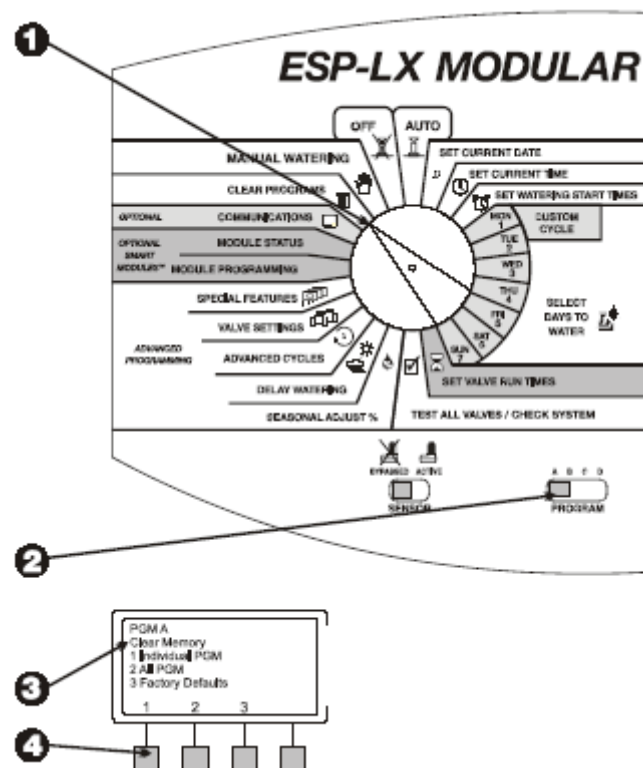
1

ESP-LX MODULAR

OFF

AUTO

MANUAL WATERING

CLEAR PROGRAMS

OPTIONAL

COMMUNICATIONS

OPTIONAL SMART MODULES™

MODULE STATUS

MODULE PROGRAMMING

SPECIAL FEATURES

VALVE SETTINGS

ADVANCED PROGRAMMING

ADVANCED CYCLES

DELAY WATERING

SEASONAL ADJUST %

SET CURRENT DATE

SET CURRENT TIME

SET WATERING START TIMES

MON 1

CUSTOM CYCLE

TUE 2

WED 3

THU 4

FRI 5

SAT 6

SUN 7

SELECT DAYS TO WATER

SET VALVE RUN TIMES

TEST ALL VALVES / CHECK SYSTEM

BYPASSED

ACTIVE

SENSOR

A B C D

PROGRAM

2

PGM A
Clear Memory
1 Individual PGM
2 All PGM
3 Factory Defaults

1 2 3

3

4